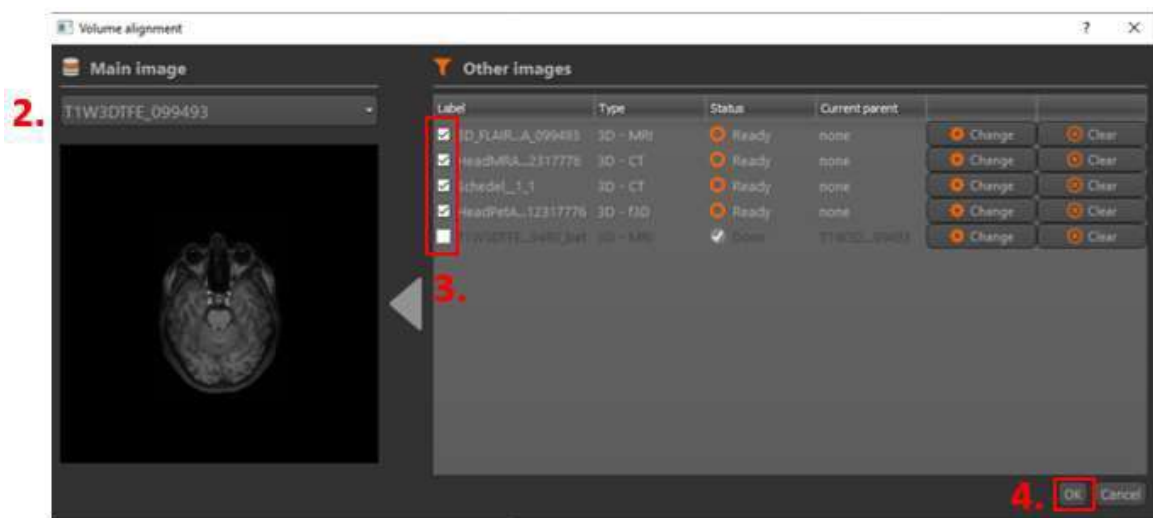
Volume alignment

? ×

Main image

2. T1W3DTFE_099493

Other images

| Label | Type | Status | Current parent | | |
|---|---|---|---|---|---|
| 3D_FLAIR...A_099493 | 3D - MRI | Ready | none | Change | Clear |
| HeadMRA...2317776 | 3D - CT | Ready | none | Change | Clear |
| Schedel_1_1 | 3D - CT | Ready | none | Change | Clear |
| HeadPetA...12317776 | 3D - f3D | Ready | none | Change | Clear |
| T1W3DTFE...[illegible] | 3D - MRI | Done | T1W3D...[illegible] | Change | Clear |

3.

4. OK Cancel